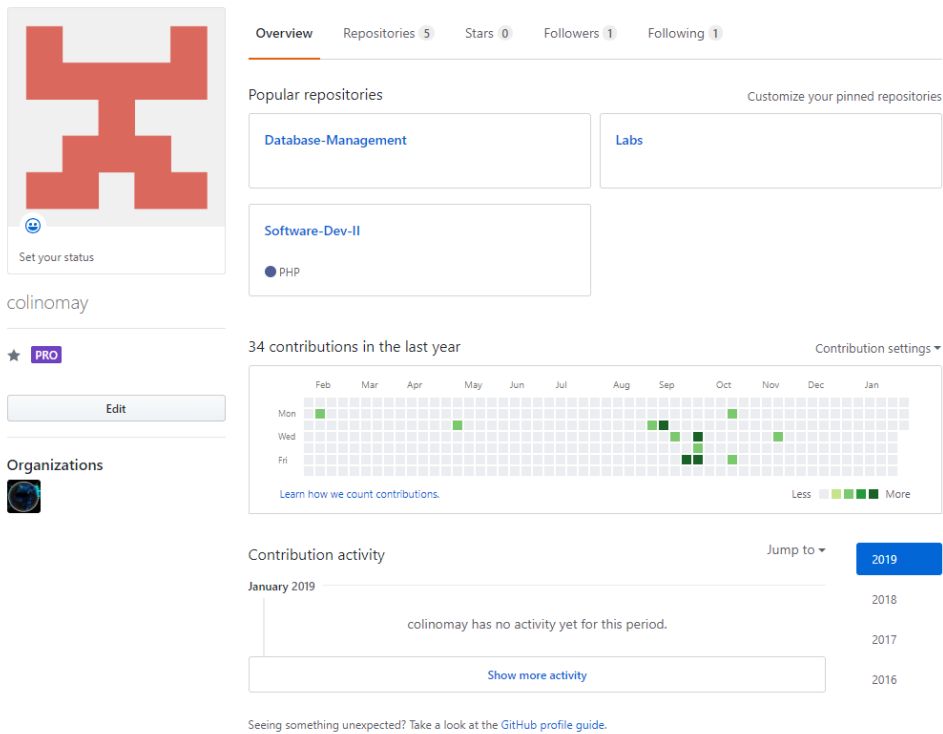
Set your status

colinomay

PRO

Edit

Organizations

Overview Repositories 5 Stars 0 Followers 1 Following 1

Popular repositories

Customize your pinned repositories

Database-Management

Labs

Software-Dev-II

PHP

34 contributions in the last year

Contribution settings

Feb Mar Apr May Jun Jul Aug Sep Oct Nov Dec Jan

Mon

Wed

Fri

Learn how we count contributions.

Less More

Contribution activity

Jump to

2019

2018

2017

2016

January 2019

colinomay has no activity yet for this period.

Show more activity

Seeing something unexpected? Take a look at the GitHub profile guide.